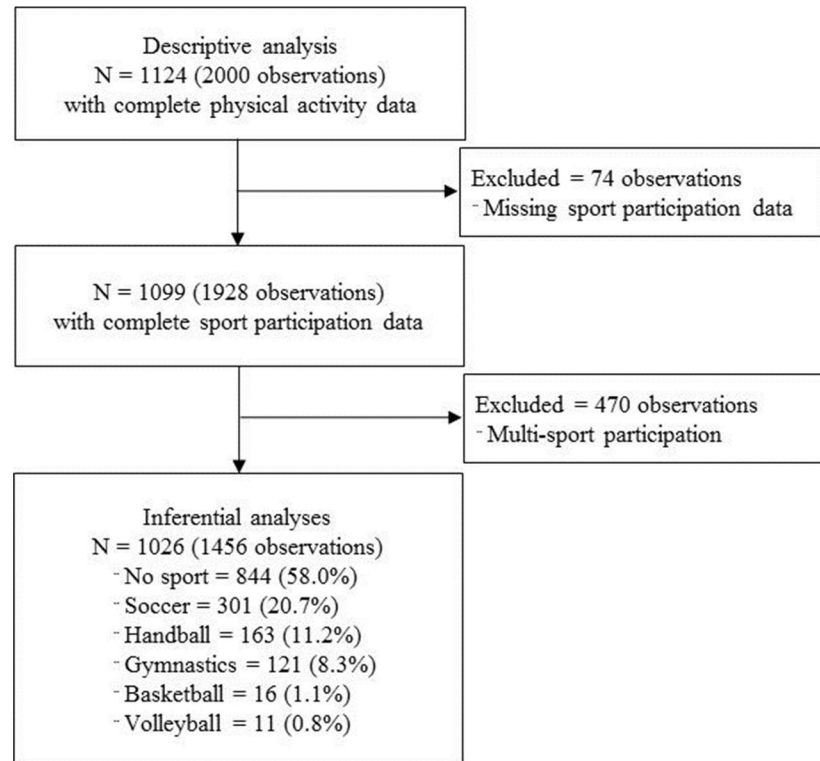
Descriptive analysis
N = 1124 (2000 observations)
with complete physical activity data

Excluded = 74 observations
- Missing sport participation data

N = 1099 (1928 observations)
with complete sport participation data

Excluded = 470 observations
- Multi-sport participation

Inferential analyses
N = 1026 (1456 observations)
- No sport = 844 (58.0%)
- Soccer = 301 (20.7%)
- Handball = 163 (11.2%)
- Gymnastics = 121 (8.3%)
- Basketball = 16 (1.1%)
- Volleyball = 11 (0.8%)